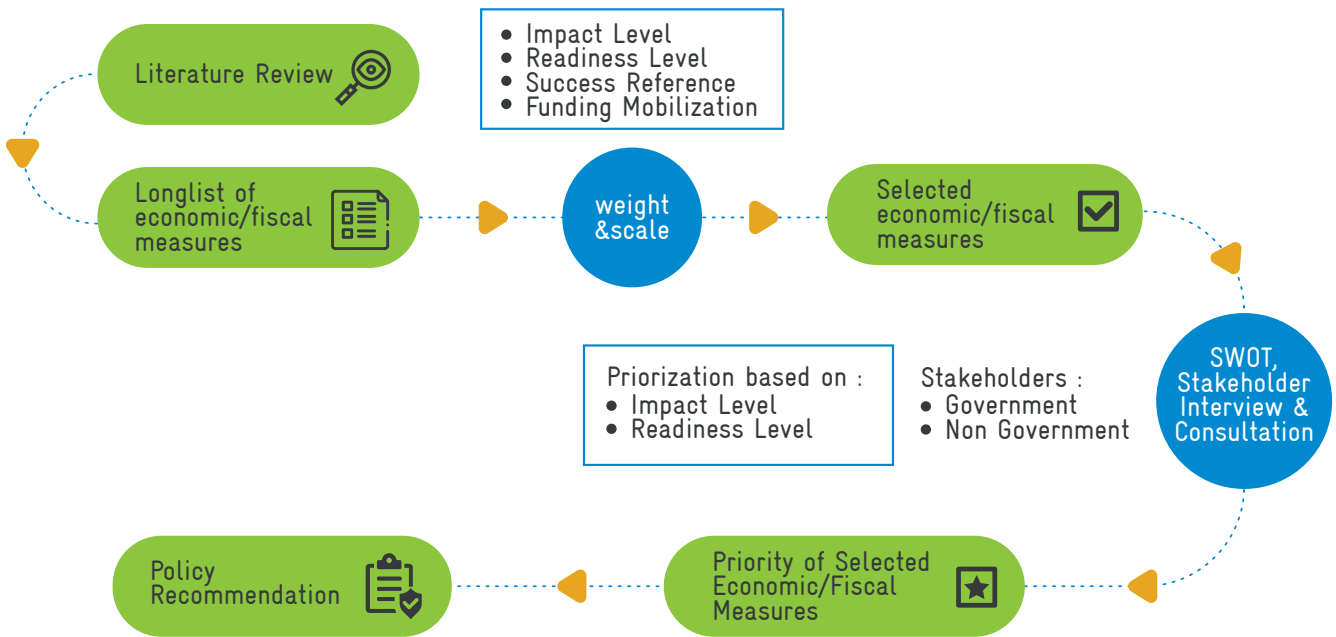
Literature Review

• Impact Level
• Readiness Level
• Success Reference
• Funding Mobilization

Longlist of economic/fiscal measures

weight &scale

Selected economic/fiscal measures

SWOT, Stakeholder Interview & Consultation

Priorization based on :
• Impact Level
• Readiness Level

Stakeholders :
• Government
• Non Government

Priority of Selected Economic/Fiscal Measures

Policy Recommendation